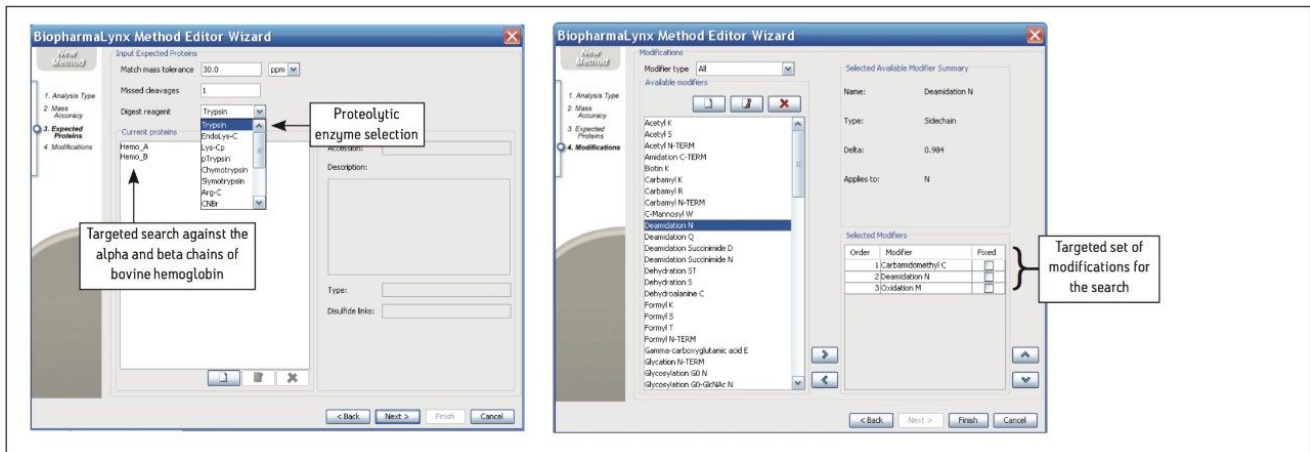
BiopharmaLynx Method Editor Wizard

New Method

1. Analysis Type
2. Mass Accuracy
3. Expected Proteins
4. Modifications

Input Expected Proteins

Match mass tolerance 30.0 ppm

Missed cleavages 1

Digest reagent Trypsin

Trypsin
EndoLys-C
Lys-Cp
pTrypsin
Chymotrypsin
Stymotrypsin
Arg-C
CNBr

Proteolytic enzyme selection

Current proteins

Hemo_A
Hemo_B

Accession:

Description:

Targeted search against the alpha and beta chains of bovine hemoglobin

Type:

Disulfide links:

< Back Next > Finish Cancel

BiopharmaLynx Method Editor Wizard

New Method

1. Analysis Type
2. Mass Accuracy
3. Expected Proteins
4. Modifications

Modifications

Modifier type All

Available modifiers

Acetyl K
Acetyl S
Acetyl N-TERM
Amidation C-TERM
Biotin K
Carbamyl K
Carbamyl R
Carbamyl N-TERM
C-Mannosyl W
Deamidation N
Deamidation Q
Deamidation Succinimide D
Deamidation Succinimide N
Dehydration ST
Dehydration S
Dehydroalanine C
Formyl K
Formyl S
Formyl T
Formyl N-TERM
Gamma-carboxyglutamic acid E
Glycation N-TERM
Glycosylation G0 N
Glycosylation G0-GlcNAc N

Selected Available Modifier Summary

Name: Deamidation N

Type: Sidechain

Delta: 0.984

Applies to: N

Selected Modifiers

| Order | Modifier | Fixed |
|---|---|---|
| 1 | Carbamidomethyl C | |
| 2 | Deamidation N | |
| 3 | Oxidation M | |

Targeted set of modifications for the search

< Back Next > Finish Cancel